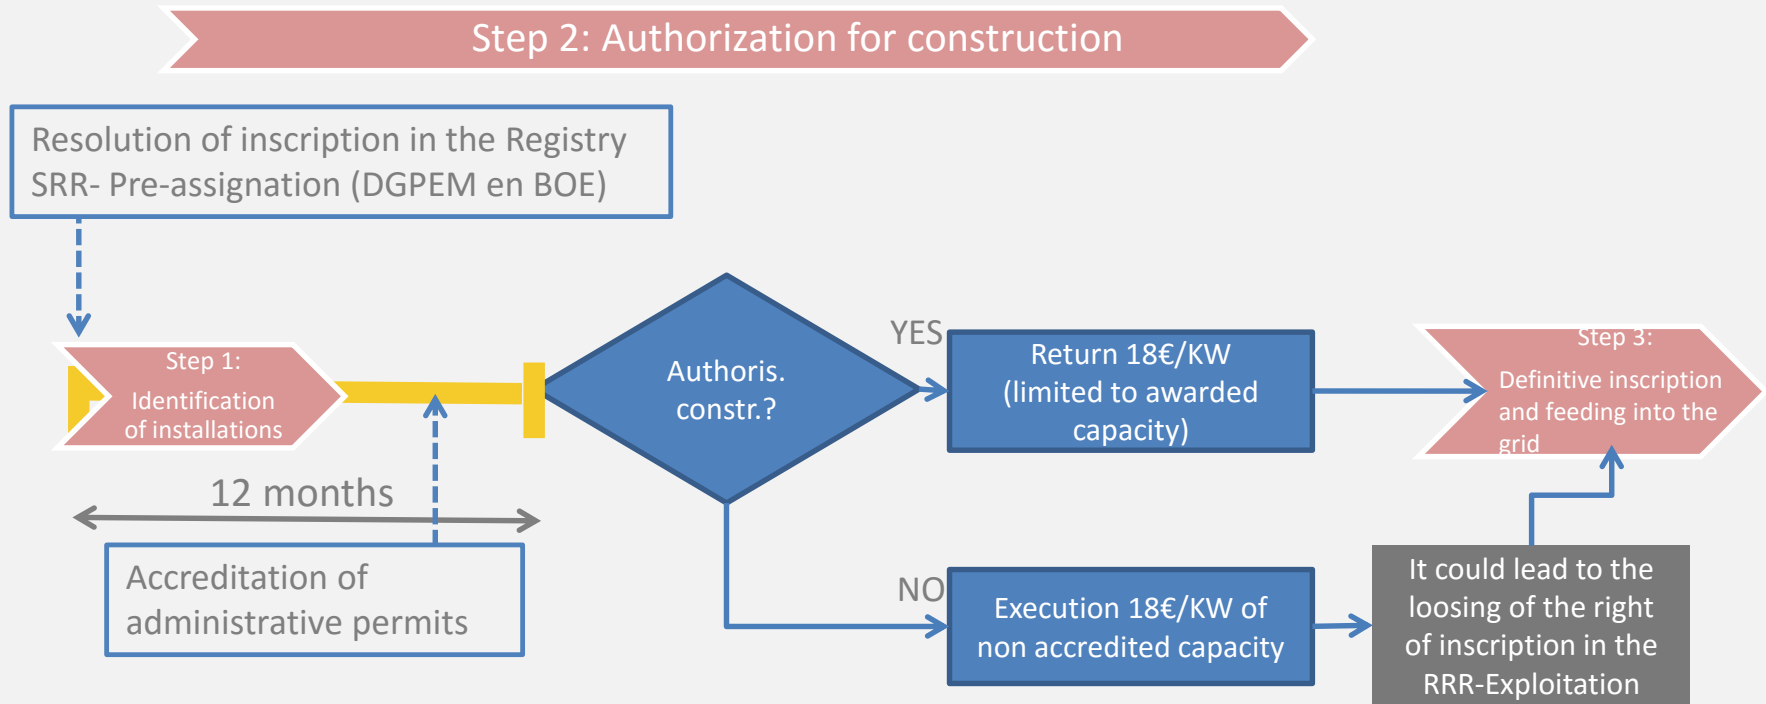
Step 2: Authorization for construction

Resolution of inscription in the Registry SRR- Pre-assignation (DGPEM en BOE)

Step 1:
Identification of installations

Authoris. constr.?

YES

Return 18€/KW (limited to awarded capacity)

Step 3:
Definitive inscription and feeding into the grid

12 months

Accreditation of administrative permits

NO

Execution 18€/KW of non accredited capacity

It could lead to the loosing of the right of inscription in the RRR-Exploitation